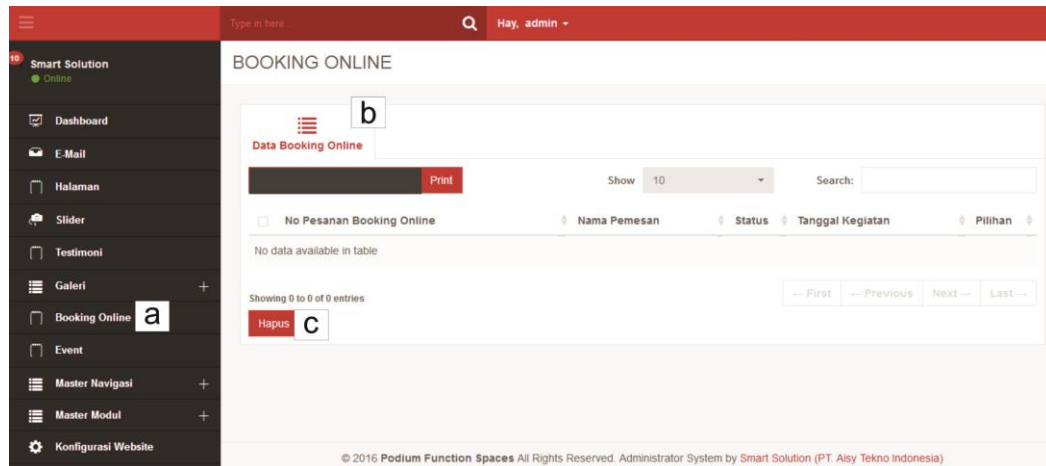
Type in here

Hay, admin

10

Smart Solution

Online

Dashboard

E-Mail

Halaman

Slider

Testimoni

Galeri +

Booking Online a

Event

Master Navigasi +

Master Modul +

Konfigurasi Website

BOOKING ONLINE

b

Data Booking Online

Print

Show 10

Search:

| No Pesanan Booking Online | Nama Pemesan | Status | Tanggal Kegiatan | Pilihan |
|---|---|---|---|---|
| No data available in table | | | | |

Showing 0 to 0 of 0 entries

← First ← Previous Next → Last →

Hapus c

© 2016 Podium Function Spaces All Rights Reserved. Administrator System by Smart Solution (PT. Aisy Tekno Indonesia)